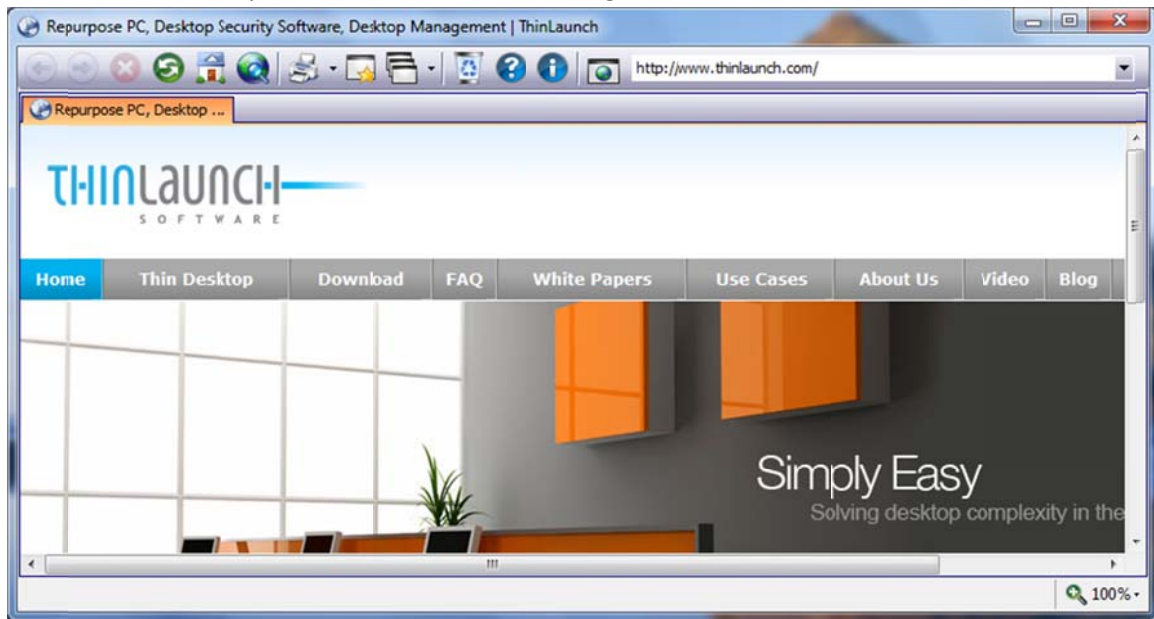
Repurpose PC, Desktop Security Software, Desktop Management | ThinLaunch

http://www.thinlaunch.com/

Repurpose PC, Desktop ...

THINLAUNCH
SOFTWARE

Home | Thin Desktop | Download | FAQ | White Papers | Use Cases | About Us | Video | Blog

Simply Easy
Solving desktop complexity in the

100%